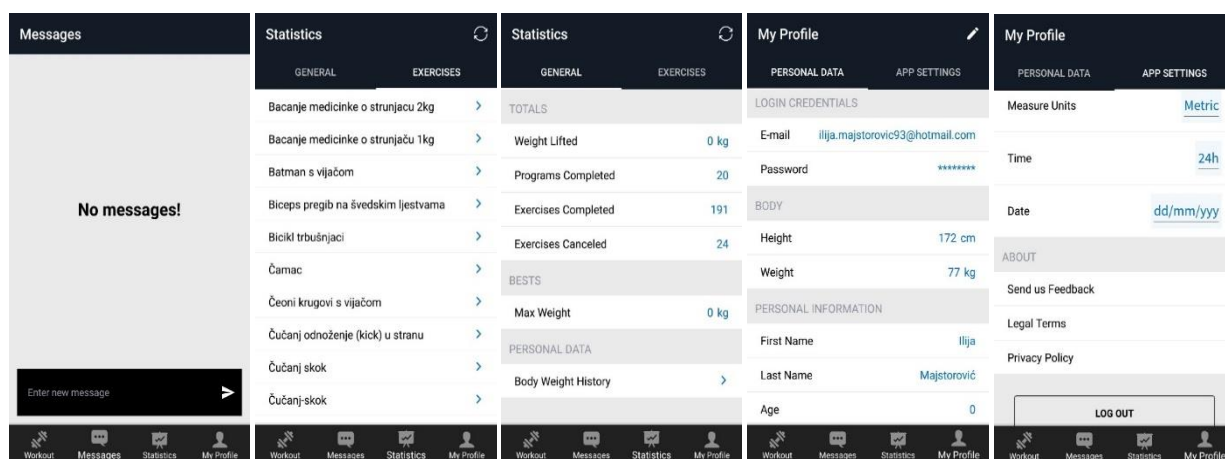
Messages

No messages!

Enter new message

Workout Messages Statistics My Profile

Statistics

GENERAL EXERCISES

Bacanje medicinke o strunjacu 2kg

Bacanje medicinke o strunjaču 1kg

Batman s vijačom

Biceps pregib na švedskim ljestvama

Bicikl trbušnjaci

Čamac

Čeoni krugovi s vijačom

Čučanj odnoženje (kick) u stranu

Čučanj skok

Čučanj-skok

Workout Messages Statistics My Profile

Statistics

GENERAL EXERCISES

TOTALS

Weight Lifted 0 kg

Programs Completed 20

Exercises Completed 191

Exercises Canceled 24

BESTS

Max Weight 0 kg

PERSONAL DATA

Body Weight History

Workout Messages Statistics My Profile

My Profile

PERSONAL DATA APP SETTINGS

LOGIN CREDENTIALS

E-mail ilija.majstorovic93@hotmail.com

Password ********

BODY

Height 172 cm

Weight 77 kg

PERSONAL INFORMATION

First Name Ilija

Last Name Majstorović

Age 0

Workout Messages Statistics My Profile

My Profile

PERSONAL DATA APP SETTINGS

Measure Units Metric

Time 24h

Date dd/mm/yyy

ABOUT

Send us Feedback

Legal Terms

Privacy Policy

LOG OUT

Workout Messages Statistics My Profile